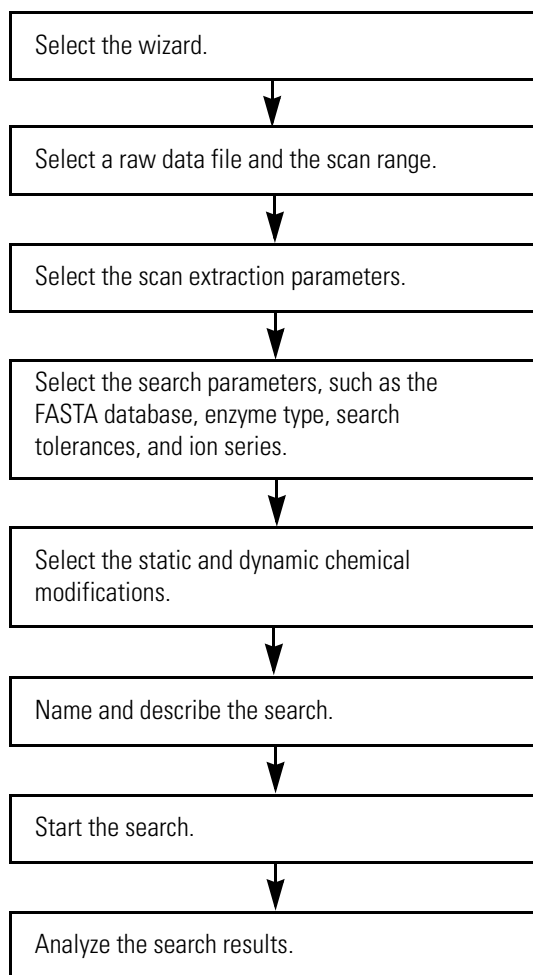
Select the wizard.

Select a raw data file and the scan range.

Select the scan extraction parameters.

Select the search parameters, such as the FASTA database, enzyme type, search tolerances, and ion series.

Select the static and dynamic chemical modifications.

Name and describe the search.

Start the search.

Analyze the search results.